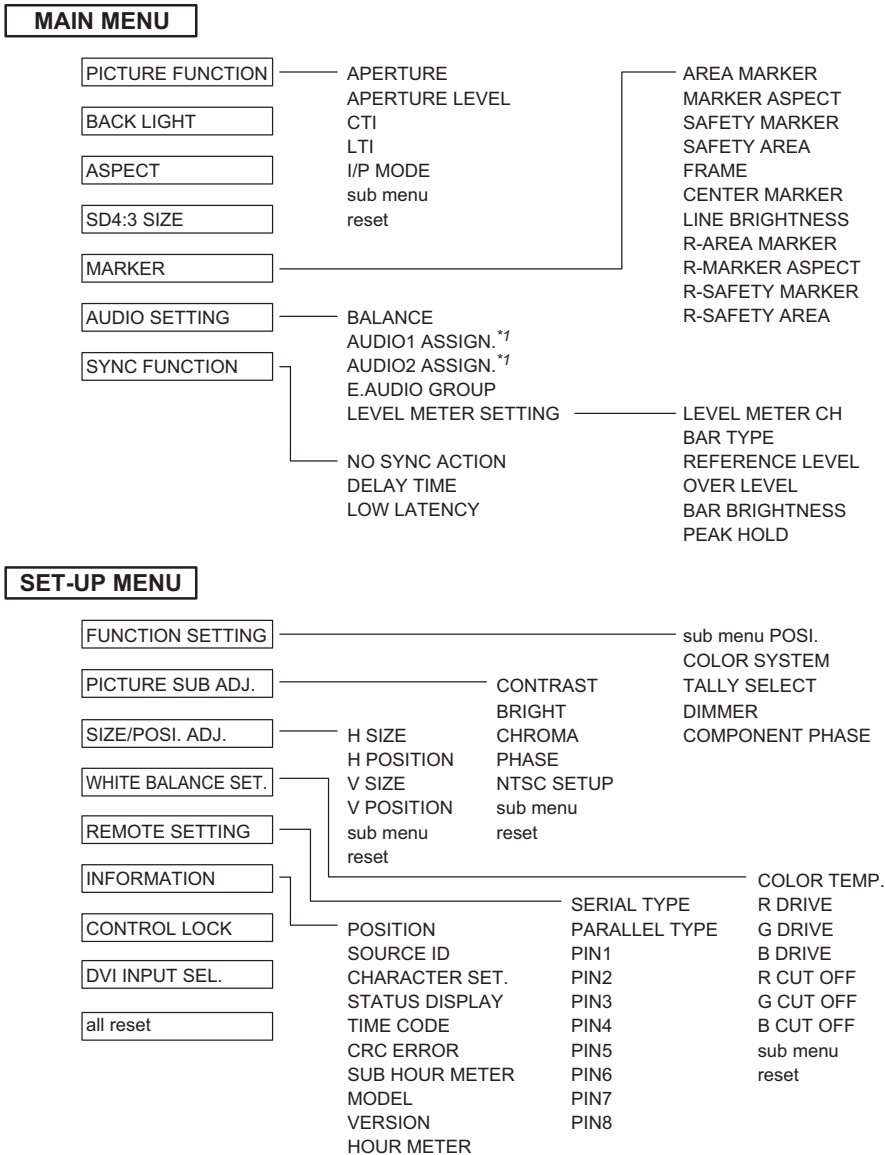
MAIN MENU

PICTURE FUNCTION
BACK LIGHT
ASPECT
SD4:3 SIZE
MARKER
AUDIO SETTING
SYNC FUNCTION

APERTURE
APERTURE LEVEL
CTI
LTI
I/P MODE
sub menu
reset

AREA MARKER
MARKER ASPECT
SAFETY MARKER
SAFETY AREA
FRAME
CENTER MARKER
LINE BRIGHTNESS
R-AREA MARKER
R-MARKER ASPECT
R-SAFETY MARKER
R-SAFETY AREA

BALANCE
AUDIO1 ASSIGN.$^{*1}$
AUDIO2 ASSIGN.$^{*1}$
E.AUDIO GROUP
LEVEL METER SETTING

LEVEL METER CH
BAR TYPE
REFERENCE LEVEL
OVER LEVEL
BAR BRIGHTNESS
PEAK HOLD

NO SYNC ACTION
DELAY TIME
LOW LATENCY

SET-UP MENU

FUNCTION SETTING
PICTURE SUB ADJ.
SIZE/POSI. ADJ.
WHITE BALANCE SET.
REMOTE SETTING
INFORMATION
CONTROL LOCK
DVI INPUT SEL.
all reset

sub menu POSI.
COLOR SYSTEM
TALLY SELECT
DIMMER
COMPONENT PHASE

CONTRAST
BRIGHT
CHROMA
PHASE
NTSC SETUP
sub menu
reset

H SIZE
H POSITION
V SIZE
V POSITION
sub menu
reset

COLOR TEMP.
R DRIVE
G DRIVE
B DRIVE
R CUT OFF
G CUT OFF
B CUT OFF
sub menu
reset

SERIAL TYPE
PARALLEL TYPE
PIN1
PIN2
PIN3
PIN4
PIN5
PIN6
PIN7
PIN8

POSITION
SOURCE ID
CHARACTER SET.
STATUS DISPLAY
TIME CODE
CRC ERROR
SUB HOUR METER
MODEL
VERSION
HOUR METER